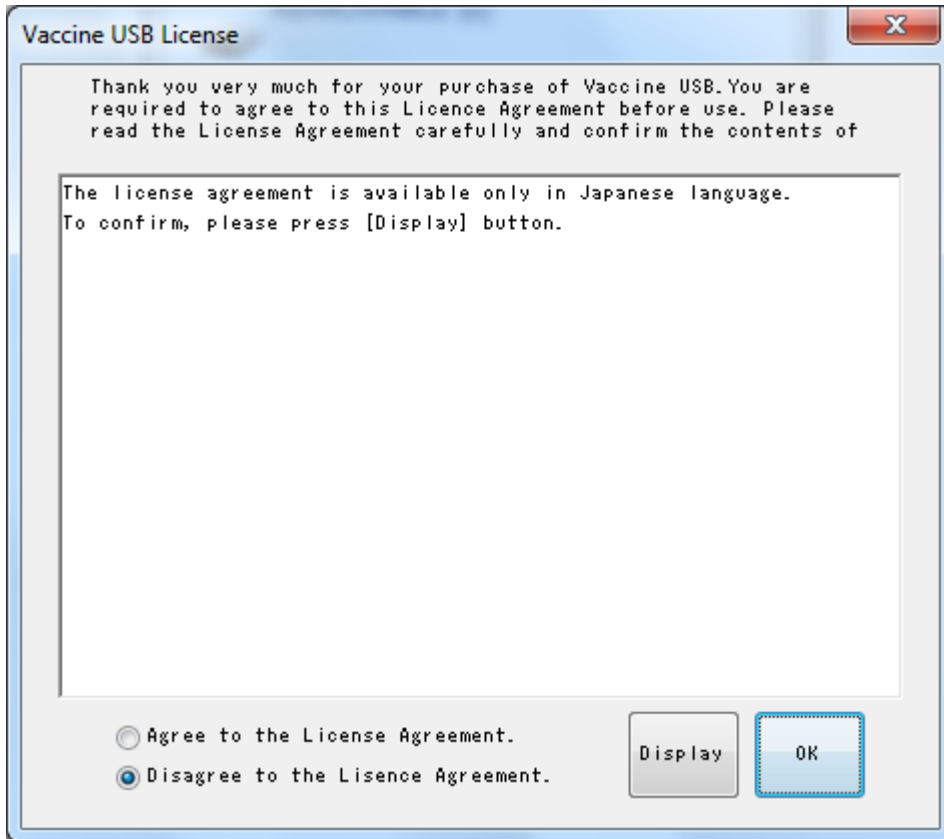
Vaccine USB License

X

Thank you very much for your purchase of Vaccine USB. You are required to agree to this Licence Agreement before use. Please read the License Agreement carefully and confirm the contents of

The license agreement is available only in Japanese language.
To confirm, please press [Display] button.

Agree to the License Agreement.
Disagree to the Lisence Agreement.

Display

OK